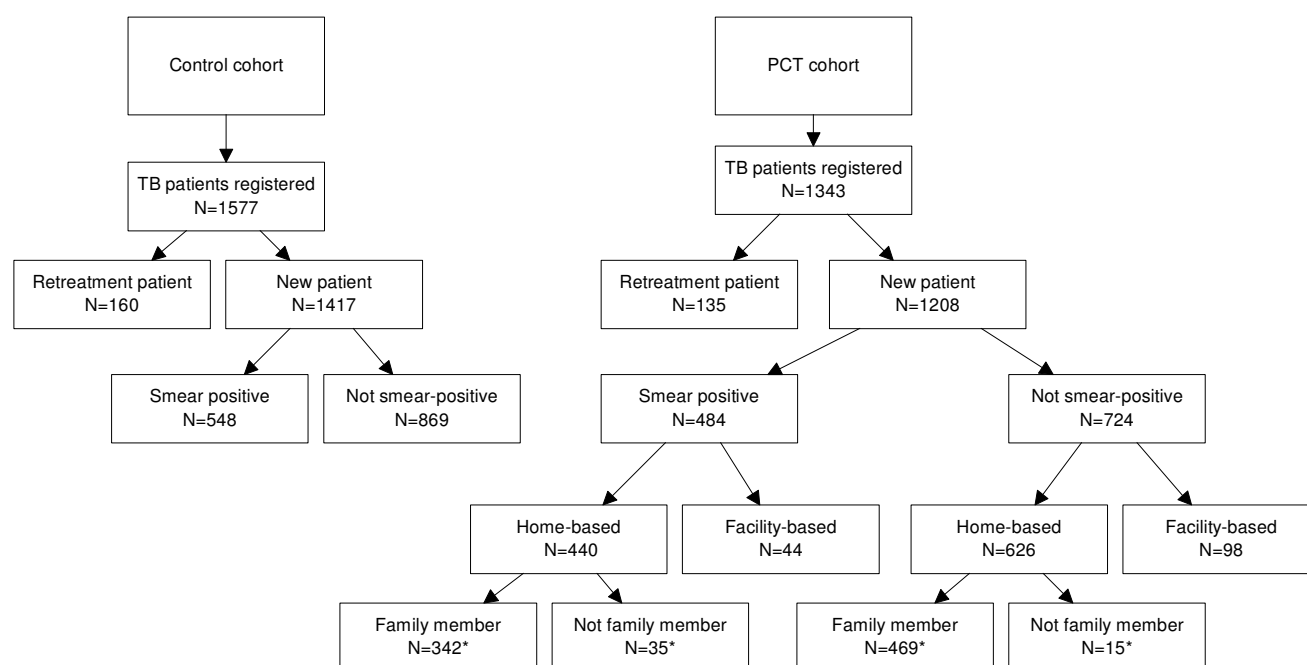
Control cohort

TB patients registered
N=1577

Retreatment patient
N=160

New patient
N=1417

Smear positive
N=548

Not smear-positive
N=869

PCT cohort

TB patients registered
N=1343

Retreatment patient
N=135

New patient
N=1208

Smear positive
N=484

Not smear-positive
N=724

Home-based
N=440

Facility-based
N=44

Home-based
N=626

Facility-based
N=98

Family member
N=342*

Not family member
N=35*

Family member
N=469*

Not family member
N=15*